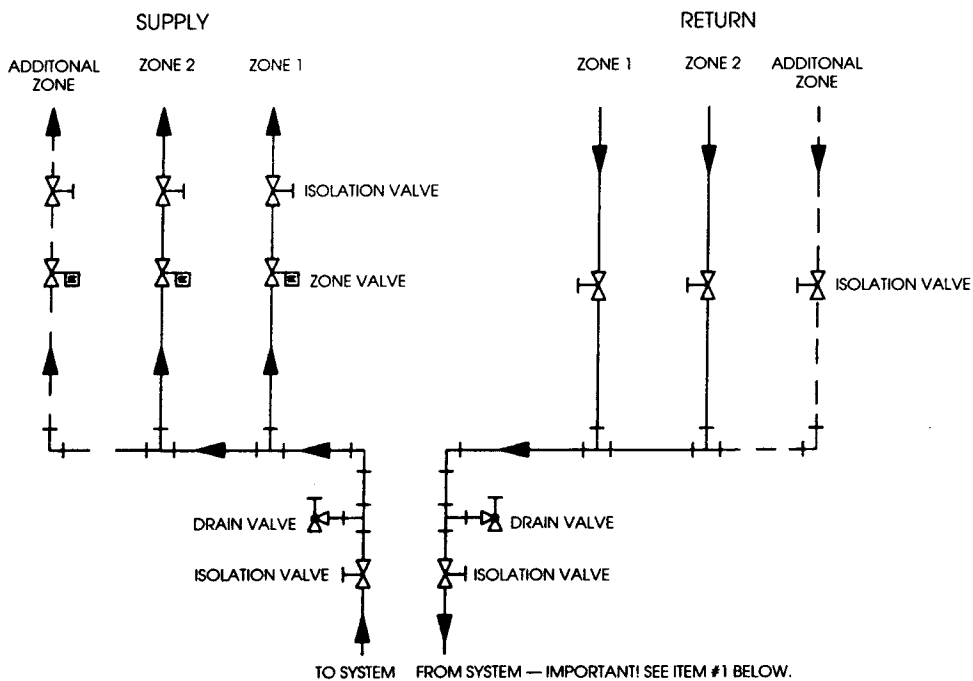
SUPPLY

RETURN

ADDITONAL ZONE

ZONE 2

ZONE 1

ZONE 1

ZONE 2

ADDITONAL ZONE

ISOLATION VALVE

ZONE VALVE

ISOLATION VALVE

DRAIN VALVE

ISOLATION VALVE

DRAIN VALVE

ISOLATION VALVE

TO SYSTEM FROM SYSTEM — IMPORTANT! SEE ITEM #1 BELOW.